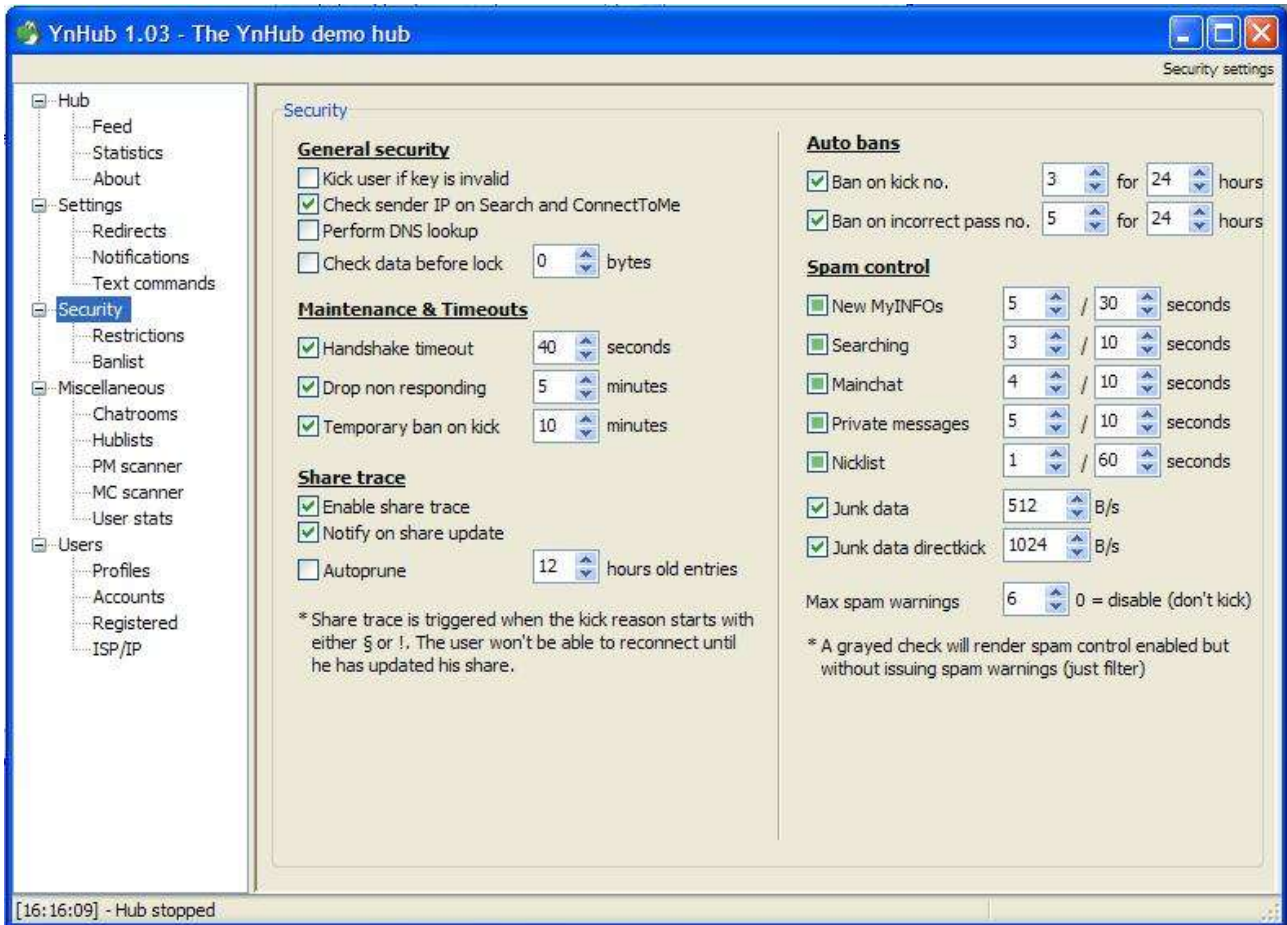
YnHub 1.03 - The YnHub demo hub

Security settings

Hub
Feed
Statistics
About
Settings
Redirects
Notifications
Text commands
Security
Restrictions
Banlist
Miscellaneous
Chatrooms
Hublists
PM scanner
MC scanner
User stats
Users
Profiles
Accounts
Registered
ISP/IP

Security

General security
Kick user if key is invalid
Check sender IP on Search and ConnectToMe
Perform DNS lookup
Check data before lock 0 bytes

Maintenance & Timeouts
Handshake timeout 40 seconds
Drop non responding 5 minutes
Temporary ban on kick 10 minutes

Share trace
Enable share trace
Notify on share update
Autoprune 12 hours old entries

* Share trace is triggered when the kick reason starts with either § or !. The user won't be able to reconnect until he has updated his share.

Auto bans
Ban on kick no. 3 for 24 hours
Ban on incorrect pass no. 5 for 24 hours

Spam control
New MyINFOs 5 / 30 seconds
Searching 3 / 10 seconds
Mainchat 4 / 10 seconds
Private messages 5 / 10 seconds
Nicklist 1 / 60 seconds
Junk data 512 B/s
Junk data directkick 1024 B/s

Max spam warnings 6 0 = disable (don't kick)

* A grayed check will render spam control enabled but without issuing spam warnings (just filter)

[16:16:09] - Hub stopped